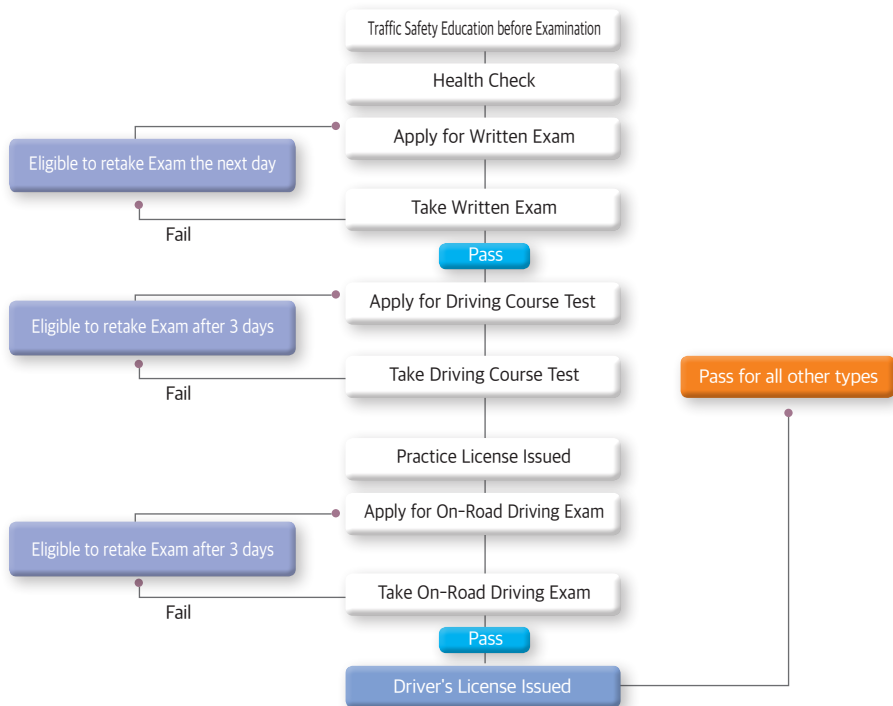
Traffic Safety Education before Examination

Health Check

Apply for Written Exam

Eligible to retake Exam the next day

Take Written Exam

Fail

Pass

Apply for Driving Course Test

Eligible to retake Exam after 3 days

Take Driving Course Test

Fail

Pass for all other types

Practice License Issued

Apply for On-Road Driving Exam

Eligible to retake Exam after 3 days

Take On-Road Driving Exam

Fail

Pass

Driver's License Issued